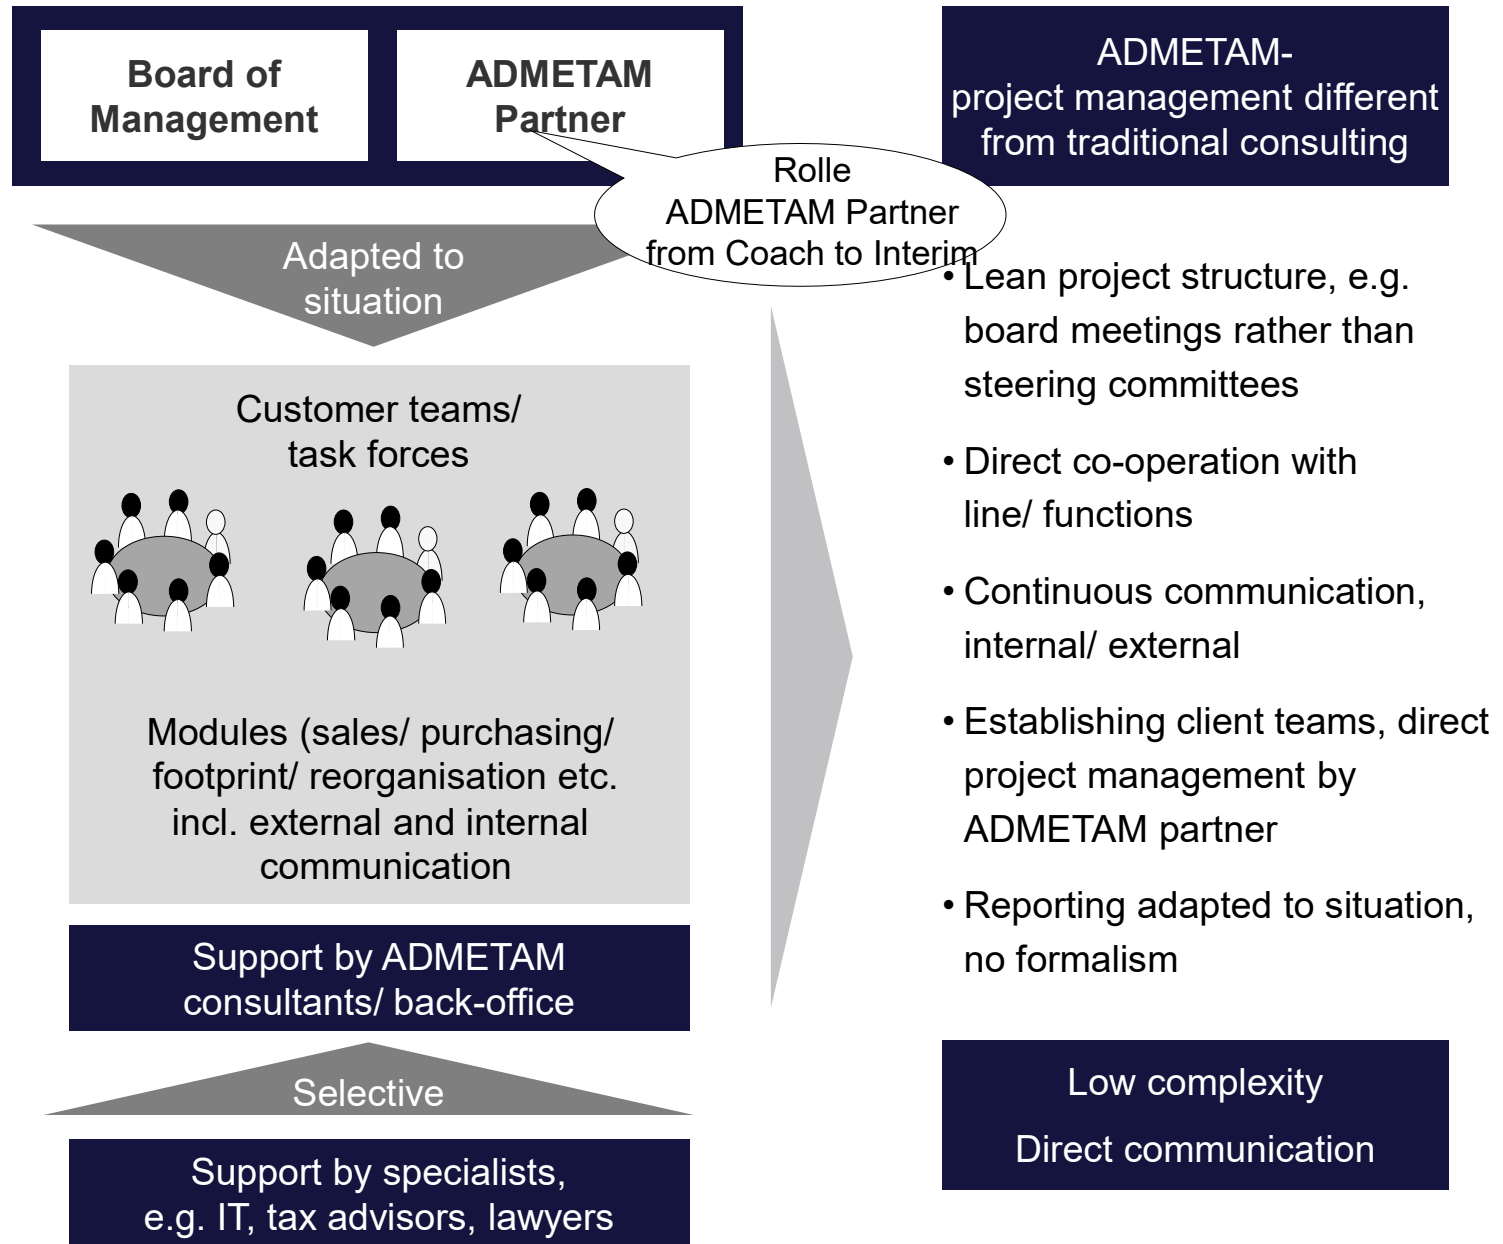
Board of Management

ADMETAM Partner

Rolle ADMETAM Partner from Coach to Interim

Adapted to situation

Customer teams/ task forces

Modules (sales/ purchasing/ footprint/ reorganisation etc. incl. external and internal communication

Support by ADMETAM consultants/ back-office

Selective

Support by specialists, e.g. IT, tax advisors, lawyers

ADMETAM- project management different from traditional consulting

• Lean project structure, e.g. board meetings rather than steering committees

• Direct co-operation with line/ functions

• Continuous communication, internal/ external

• Establishing client teams, direct project management by ADMETAM partner

• Reporting adapted to situation, no formalism

Low complexity

Direct communication